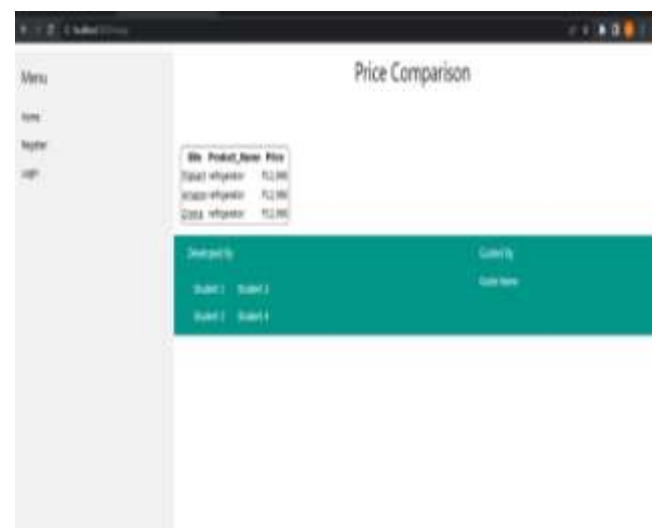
Menu

Home

Register

Login

Price Comparison

| Site | Product_Name | Price |
|---|---|---|
| Flipkart | refrigerator | ₹12,990 |
| Amazon | refrigerator | ₹12,990 |
| Croma | refrigerator | ₹12,990 |

Developed By

Student 1 Student 2

Student 3 Student 4

Guided By

Guide Name